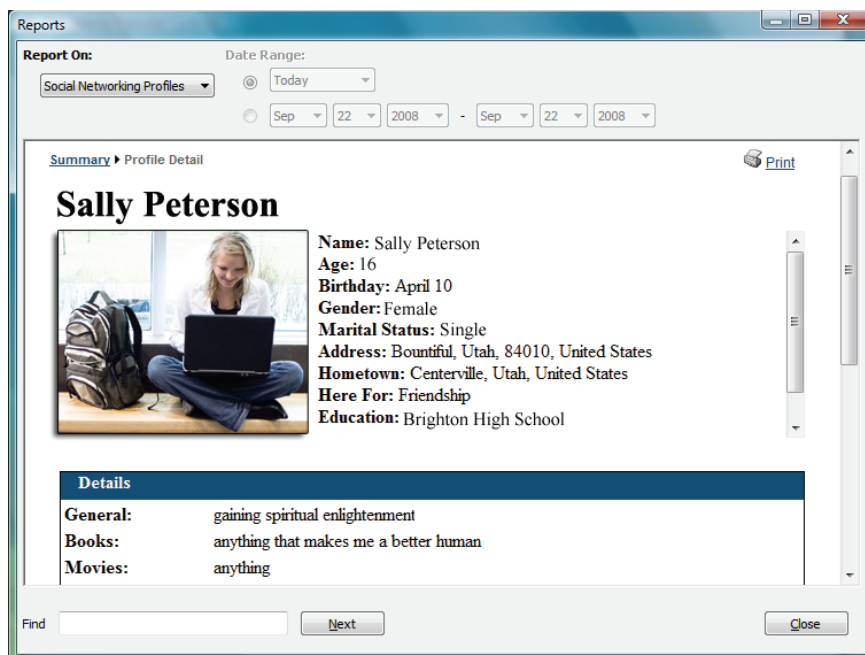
Reports

Report On:
Social Networking Profiles

Date Range:
Today
Sep 22 2008 - Sep 22 2008

Summary ▸ Profile Detail

Print

Sally Peterson

Name: Sally Peterson
Age: 16
Birthday: April 10
Gender: Female
Marital Status: Single
Address: Bountiful, Utah, 84010, United States
Hometown: Centerville, Utah, United States
Here For: Friendship
Education: Brighton High School

| Details | |
|---|---|
| General: | gaining spiritual enlightenment |
| Books: | anything that makes me a better human |
| Movies: | anything |

Find
Next
Close